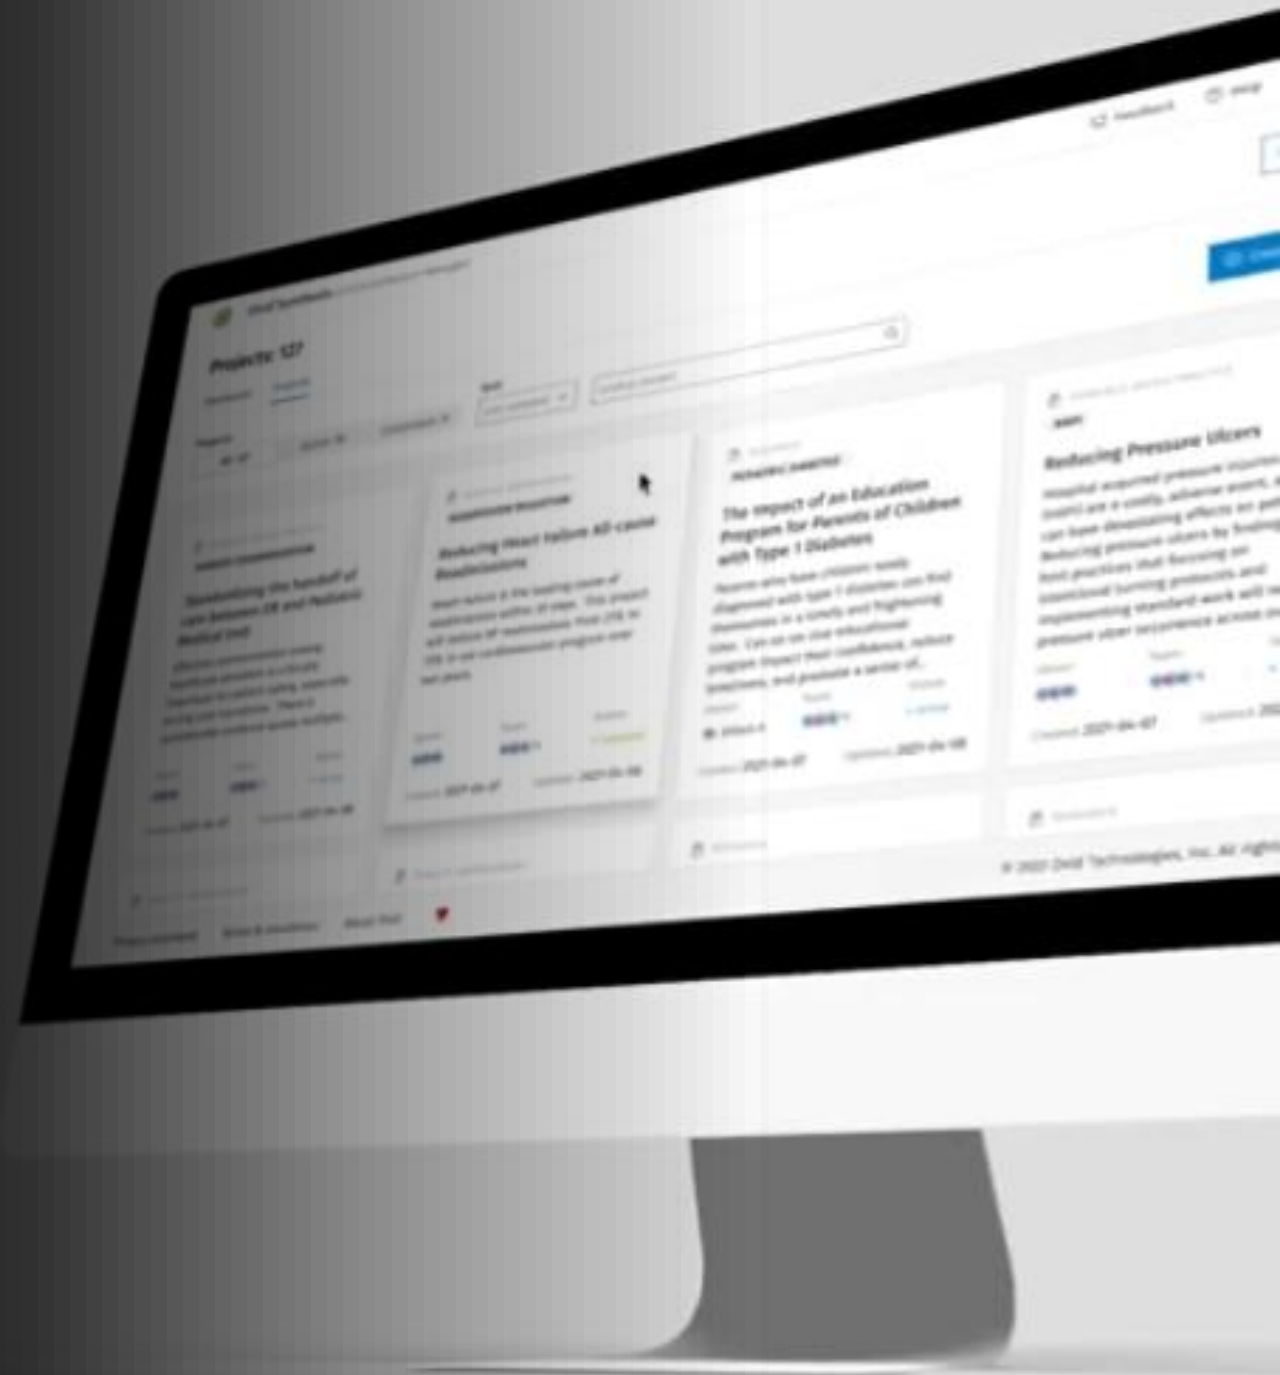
Feedback

Help

Projects: 127

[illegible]

Standardizing the handoff of care between ER and Pediatric Medical Unit

Reducing Heart Failure All-cause Readmissions

Heart failure is the leading cause of readmissions within 30 days. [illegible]

The Impact of an Education Program for Parents of Children with Type 1 Diabetes

PEDIATRIC DIABETES

Parents who have children newly diagnosed with type 1 diabetes can find themselves in a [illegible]

Reducing Pressure Ulcers

Hospital acquired pressure injuries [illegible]

© 2021 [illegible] Technologies, Inc. All rights